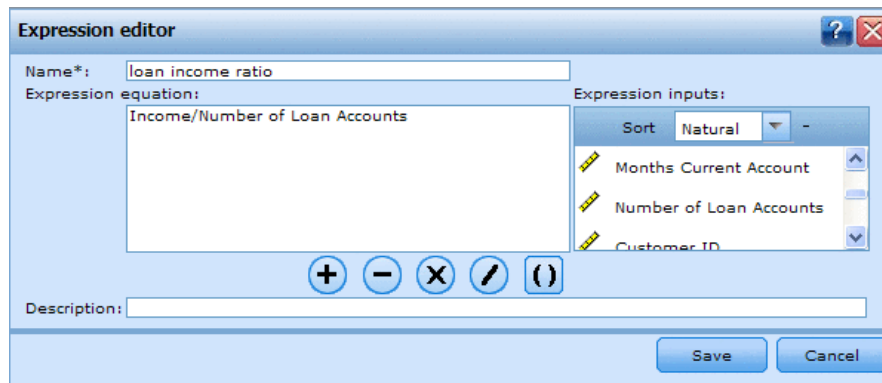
Expression editor

?

Name*: loan income ratio

Expression equation:

Income/Number of Loan Accounts

Expression inputs:

Sort Natural -

Months Current Account

Number of Loan Accounts

Customer ID

+ − × / ()

Description:

Save Cancel